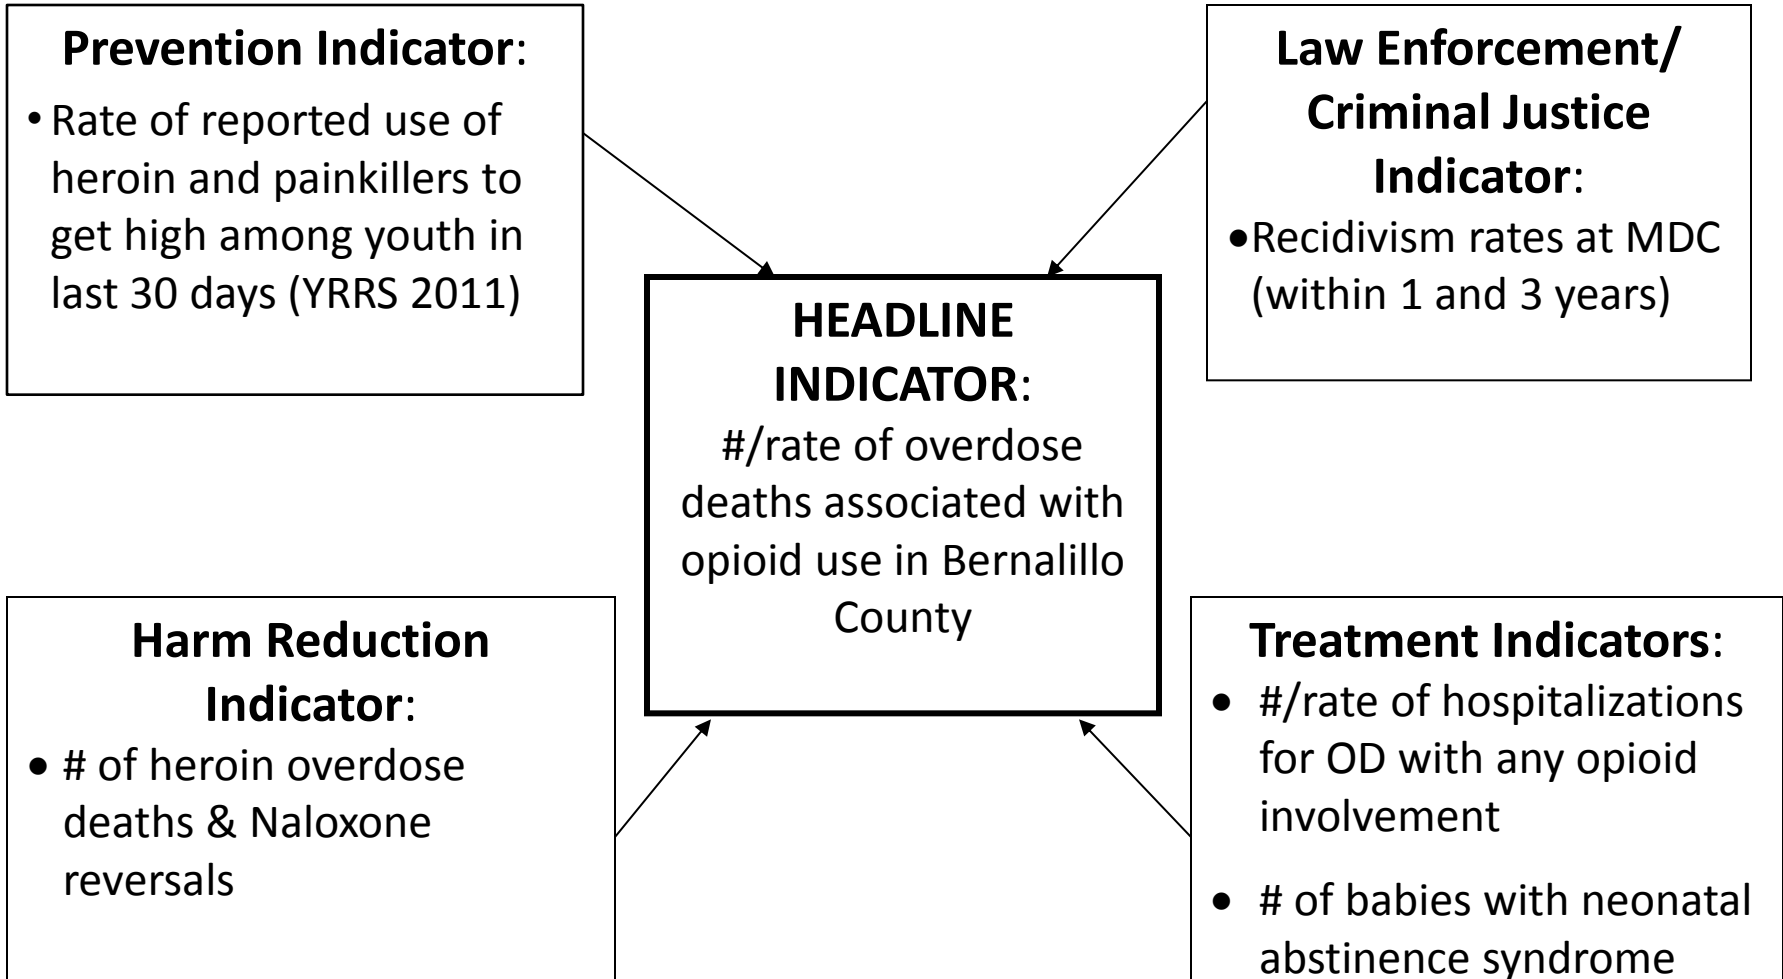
**Prevention Indicator**:

• Rate of reported use of heroin and painkillers to get high among youth in last 30 days (YRRS 2011)

**Law Enforcement/ Criminal Justice Indicator**:

• Recidivism rates at MDC (within 1 and 3 years)

**HEADLINE INDICATOR**:

#/rate of overdose deaths associated with opioid use in Bernalillo County

**Harm Reduction Indicator**:

• # of heroin overdose deaths & Naloxone reversals

**Treatment Indicators**:

• #/rate of hospitalizations for OD with any opioid involvement

• # of babies with neonatal abstinence syndrome